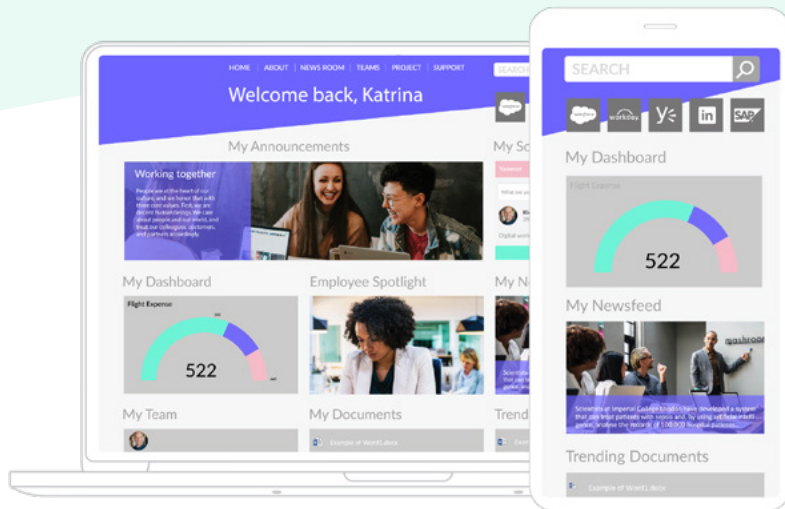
HOME | ABOUT | NEWS ROOM | TEAMS | PROJECT | SUPPORT

SEARCH

Welcome back, Katrina

My Announcements

Working together

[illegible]

My So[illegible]

My Dashboard

Flight Expense

522

Employee Spotlight

My N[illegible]

My Team

My Documents

Example of Word1.docx

Trend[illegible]

SEARCH

salesforce

workday

y

in

SAP

My Dashboard

Flight Expense

522

My Newsfeed

washroom

Scientists at Imperial College London have developed a system that can treat patients with sepsis and, by using artificial intelligence, analyse the records of 100,000 hospital patients.

Trending Documents

Example of Word1.docx